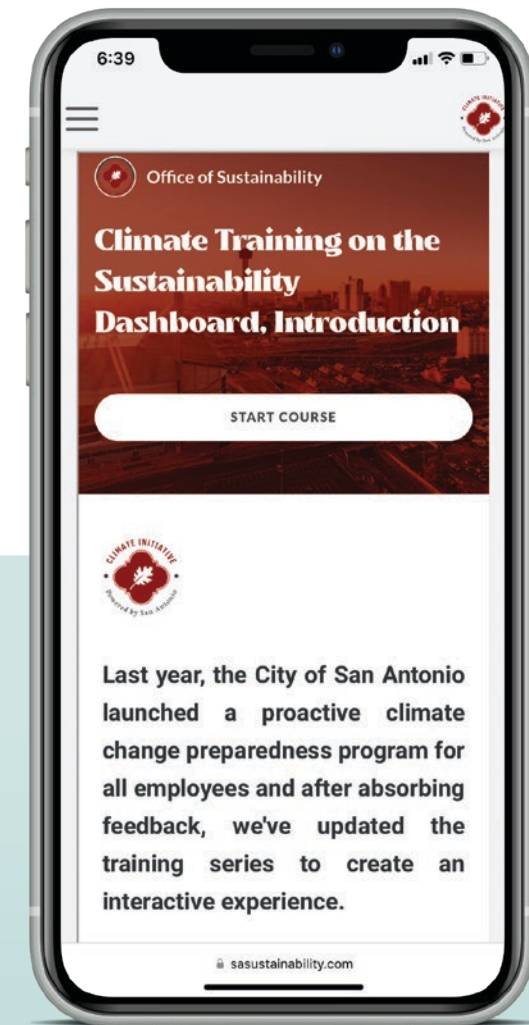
6:39

CLIMATE INITIATIVE Powered by San Antonio

Office of Sustainability

Climate Training on the Sustainability Dashboard, Introduction

START COURSE

CLIMATE INITIATIVE Powered by San Antonio

Last year, the City of San Antonio launched a proactive climate change preparedness program for all employees and after absorbing feedback, we've updated the training series to create an interactive experience.

sasustainability.com